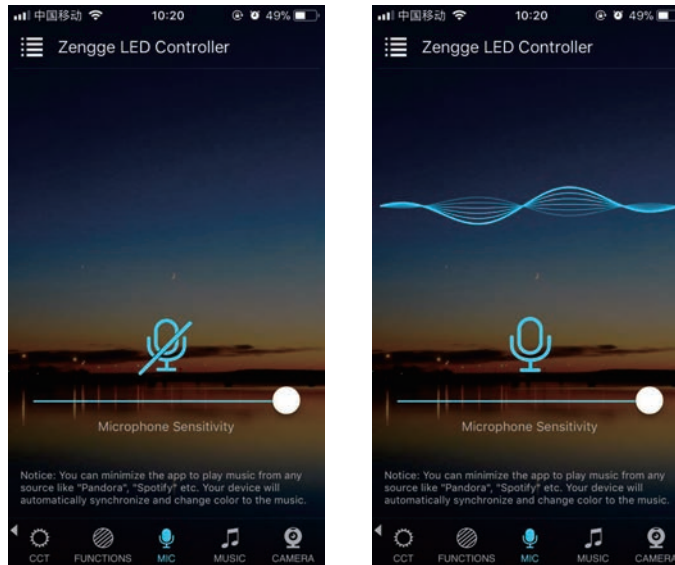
中国移动 10:20 49%

Zengge LED Controller

Microphone Sensitivity

Notice: You can minimize the app to play music from any source like "Pandora", "Spotify" etc. Your device will automatically synchronize and change color to the music.

CCT FUNCTIONS MIC MUSIC CAMERA

中国移动 10:20 49%

Zengge LED Controller

Microphone Sensitivity

Notice: You can minimize the app to play music from any source like "Pandora", "Spotify" etc. Your device will automatically synchronize and change color to the music.

CCT FUNCTIONS MIC MUSIC CAMERA